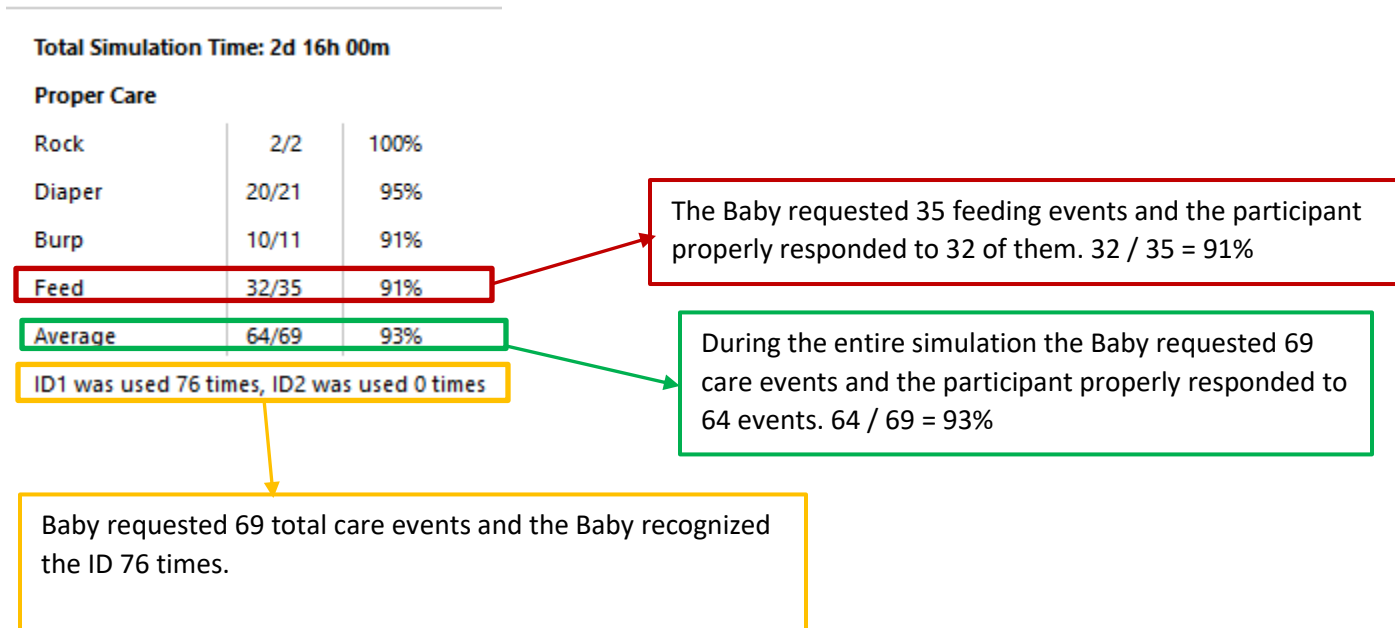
Total Simulation Time: 2d 16h 00m

Proper Care

| | | |
|---|---|---|
| Rock | 2/2 | 100% |
| Diaper | 20/21 | 95% |
| Burp | 10/11 | 91% |
| Feed | 32/35 | 91% |
| Average | 64/69 | 93% |

ID1 was used 76 times, ID2 was used 0 times

The Baby requested 35 feeding events and the participant properly responded to 32 of them. 32 / 35 = 91%

During the entire simulation the Baby requested 69 care events and the participant properly responded to 64 events. 64 / 69 = 93%

Baby requested 69 total care events and the Baby recognized the ID 76 times.